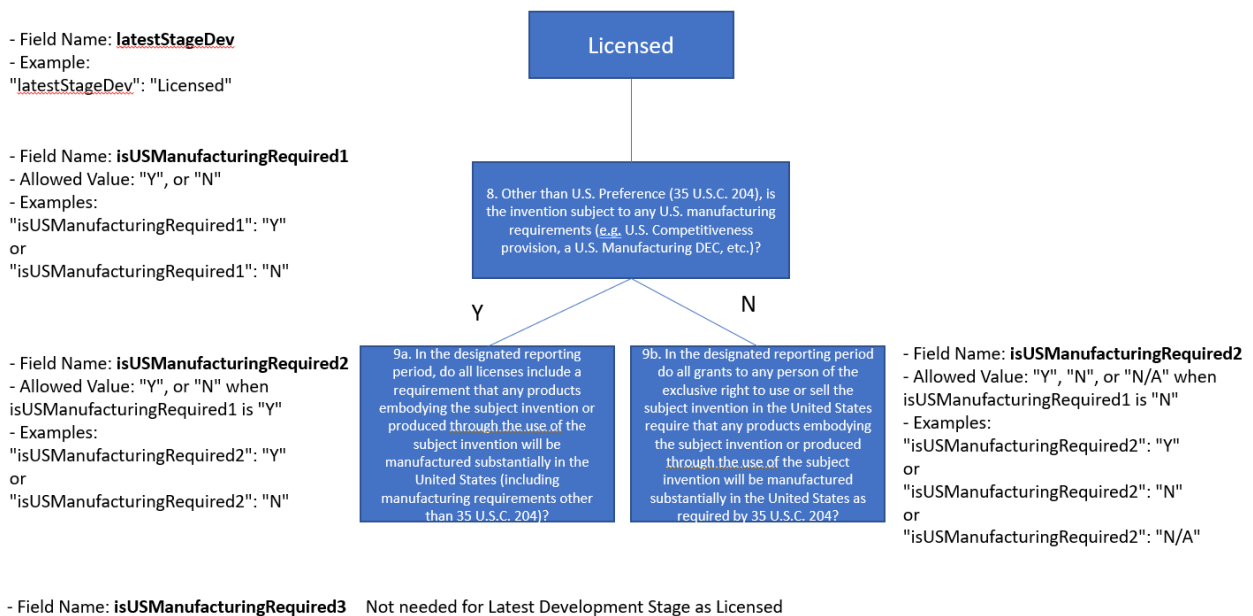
- Field Name: **latestStageDev**
- Example:
"latestStageDev": "Licensed"

Licensed

- Field Name: **isUSManufacturingRequired1**
- Allowed Value: "Y", or "N"
- Examples:
"isUSManufacturingRequired1": "Y"
or
"isUSManufacturingRequired1": "N"

8. Other than U.S. Preference (35 U.S.C. 204), is the invention subject to any U.S. manufacturing requirements (e.g. U.S. Competitiveness provision, a U.S. Manufacturing DEC, etc.)?

Y

N

- Field Name: **isUSManufacturingRequired2**
- Allowed Value: "Y", or "N" when isUSManufacturingRequired1 is "Y"
- Examples:
"isUSManufacturingRequired2": "Y"
or
"isUSManufacturingRequired2": "N"

9a. In the designated reporting period, do all licenses include a requirement that any products embodying the subject invention or produced through the use of the subject invention will be manufactured substantially in the United States (including manufacturing requirements other than 35 U.S.C. 204)?

9b. In the designated reporting period do all grants to any person of the exclusive right to use or sell the subject invention in the United States require that any products embodying the subject invention or produced through the use of the subject invention will be manufactured substantially in the United States as required by 35 U.S.C. 204?

- Field Name: **isUSManufacturingRequired2**
- Allowed Value: "Y", "N", or "N/A" when isUSManufacturingRequired1 is "N"
- Examples:
"isUSManufacturingRequired2": "Y"
or
"isUSManufacturingRequired2": "N"
or
"isUSManufacturingRequired2": "N/A"

- Field Name: **isUSManufacturingRequired3** Not needed for Latest Development Stage as Licensed